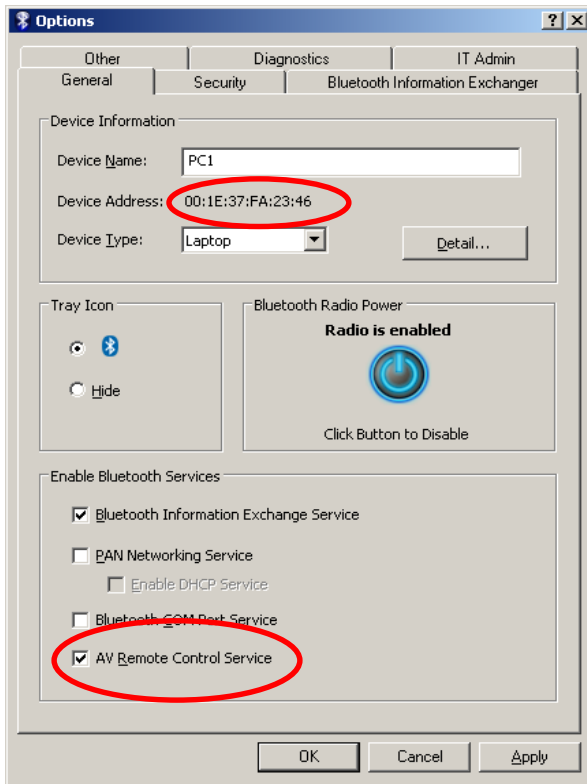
Options

? X

Other | Diagnostics | IT Admin

General | Security | Bluetooth Information Exchanger

Device Information

Device Name: PC1

Device Address: 00:1E:37:FA:23:46

Device Type: Laptop

Detail...

Tray Icon

Hide

Bluetooth Radio Power

Radio is enabled

Click Button to Disable

Enable Bluetooth Services

Bluetooth Information Exchange Service

PAN Networking Service

Enable DHCP Service

Bluetooth COM Port Service

AV Remote Control Service

OK | Cancel | Apply